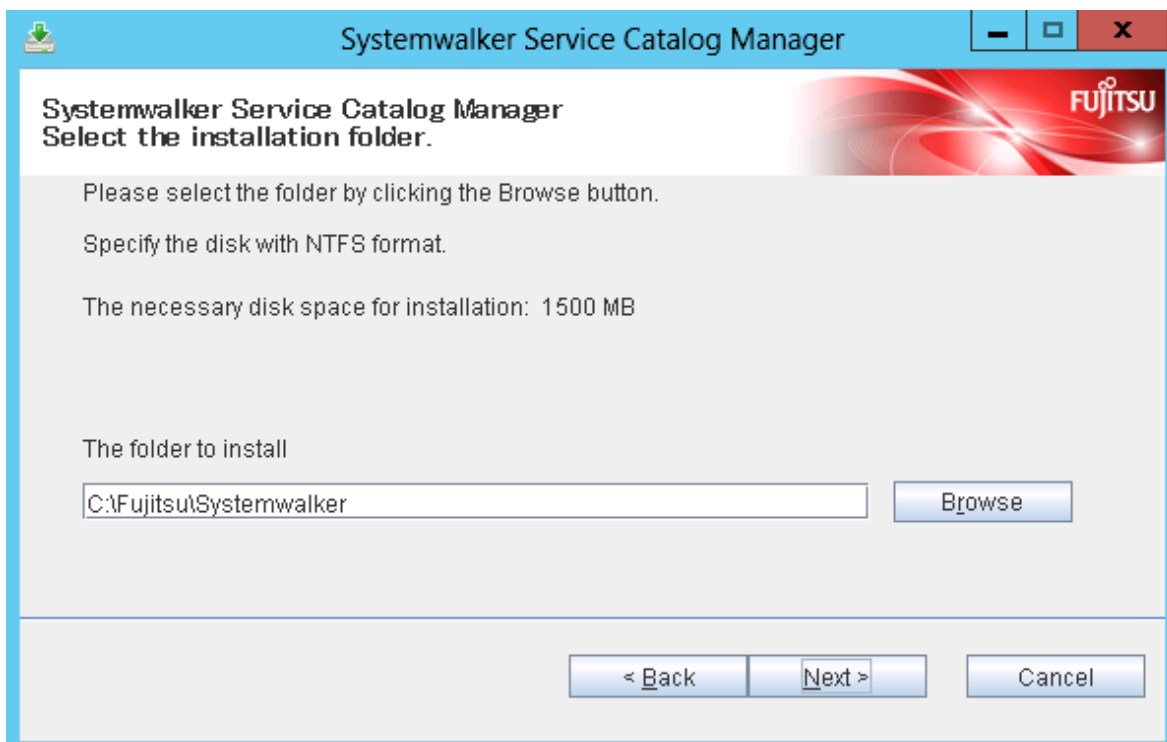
Systemwalker Service Catalog Manager

Systemwalker Service Catalog Manager
Select the installation folder.

FUJITSU

Please select the folder by clicking the Browse button.

Specify the disk with NTFS format.

The necessary disk space for installation: 1500 MB

The folder to install

C:\Fujitsu\Systemwalker

Browse

< Back

Next >

Cancel